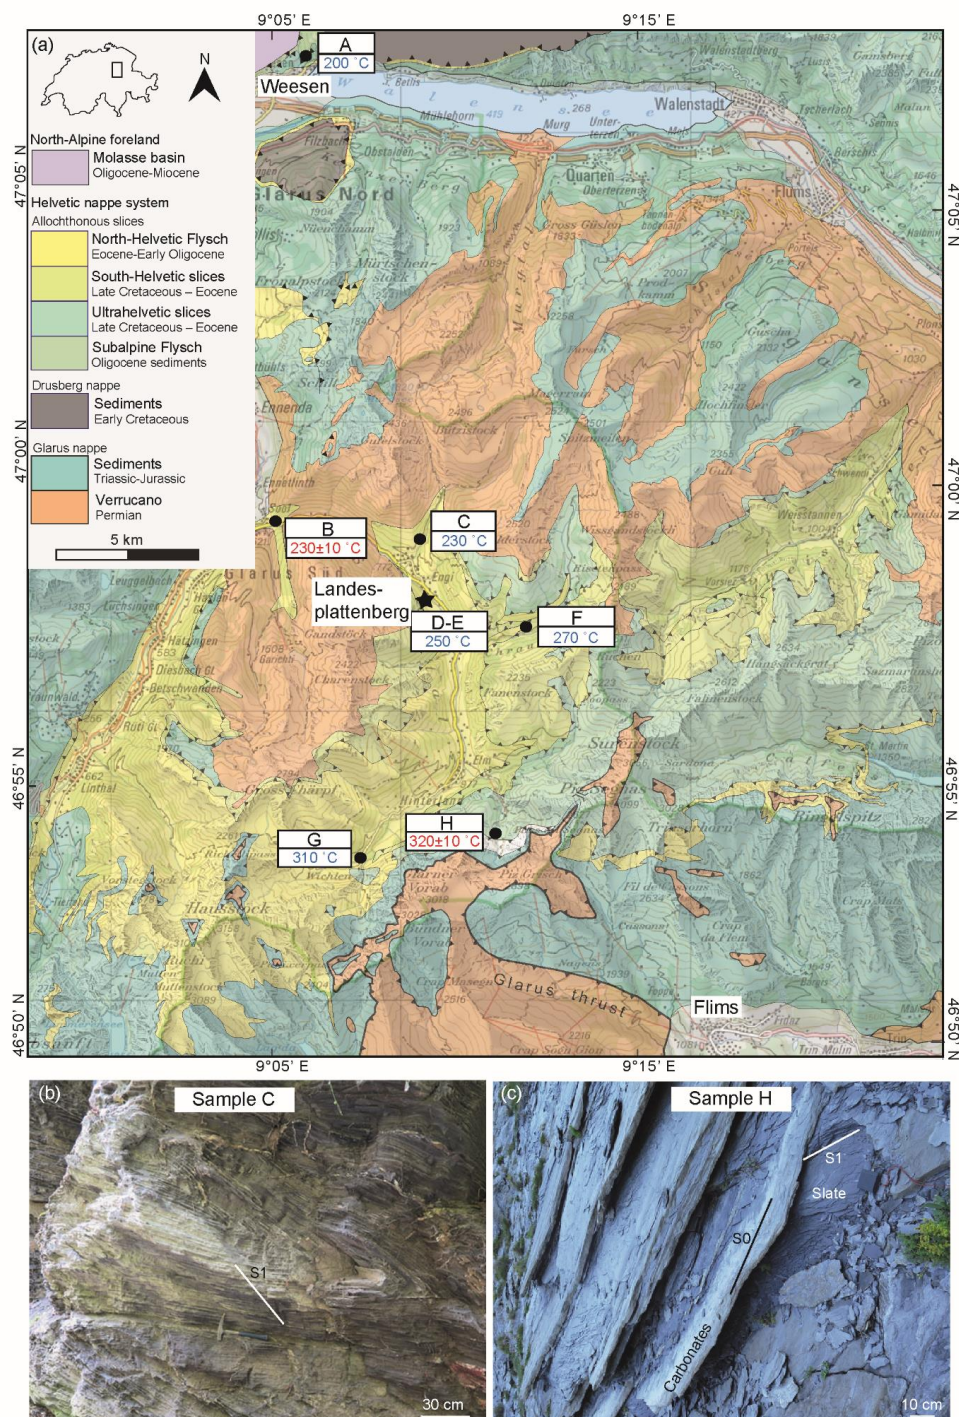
9°05' E
9°15' E
(a)
N
North-Alpine foreland
Molasse basin
Oligocene-Miocene
Helvetic nappe system
Allochthonous slices
North-Helvetic Flysch
Eocene-Early Oligocene
South-Helvetic slices
Late Cretaceous – Eocene
Ultrahelvetic slices
Late Cretaceous – Eocene
Subalpine Flysch
Oligocene sediments
Drusberg nappe
Sediments
Early Cretaceous
Glarus nappe
Sediments
Triassic-Jurassic
Verrucano
Permian
5 km
47°05' N
47°00' N
46°55' N
46°50' N
A
200 °C
Weesen
Walenstadt
Quarten
Flums
Glarus Nord
Glarus Süd
B
230±10 °C
C
230 °C
Landes-plattenberg
D-E
250 °C
F
270 °C
G
310 °C
H
320±10 °C
Glarus thrust
Flims
9°05' E
9°15' E
(b)
Sample C
S1
30 cm
(c)
Sample H
S1
Slate
S0
Carbonates
10 cm